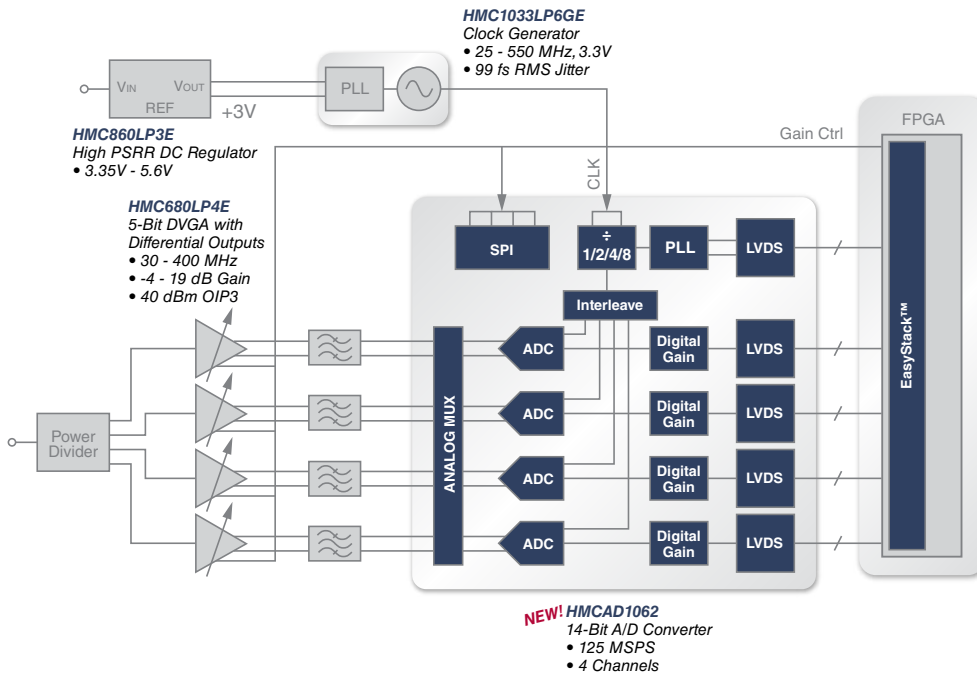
HMC1033LP6GE
Clock Generator
• 25 - 550 MHz, 3.3V
• 99 fs RMS Jitter

VIN VOUT
REF
+3V
PLL

HMC860LP3E
High PSRR DC Regulator
• 3.35V - 5.6V

Gain Ctrl
FPGA
CLK

HMC680LP4E
5-Bit DVGA with Differential Outputs
• 30 - 400 MHz
• -4 - 19 dB Gain
• 40 dBm OIP3

SPI
÷ 1/2/4/8
PLL
LVDS
Interleave

ANALOG MUX
ADC
Digital Gain
LVDS
ADC
Digital Gain
LVDS
ADC
Digital Gain
LVDS
ADC
Digital Gain
LVDS

EasyStack™

Power Divider

NEW! HMCAD1062
14-Bit A/D Converter
• 125 MSPS
• 4 Channels